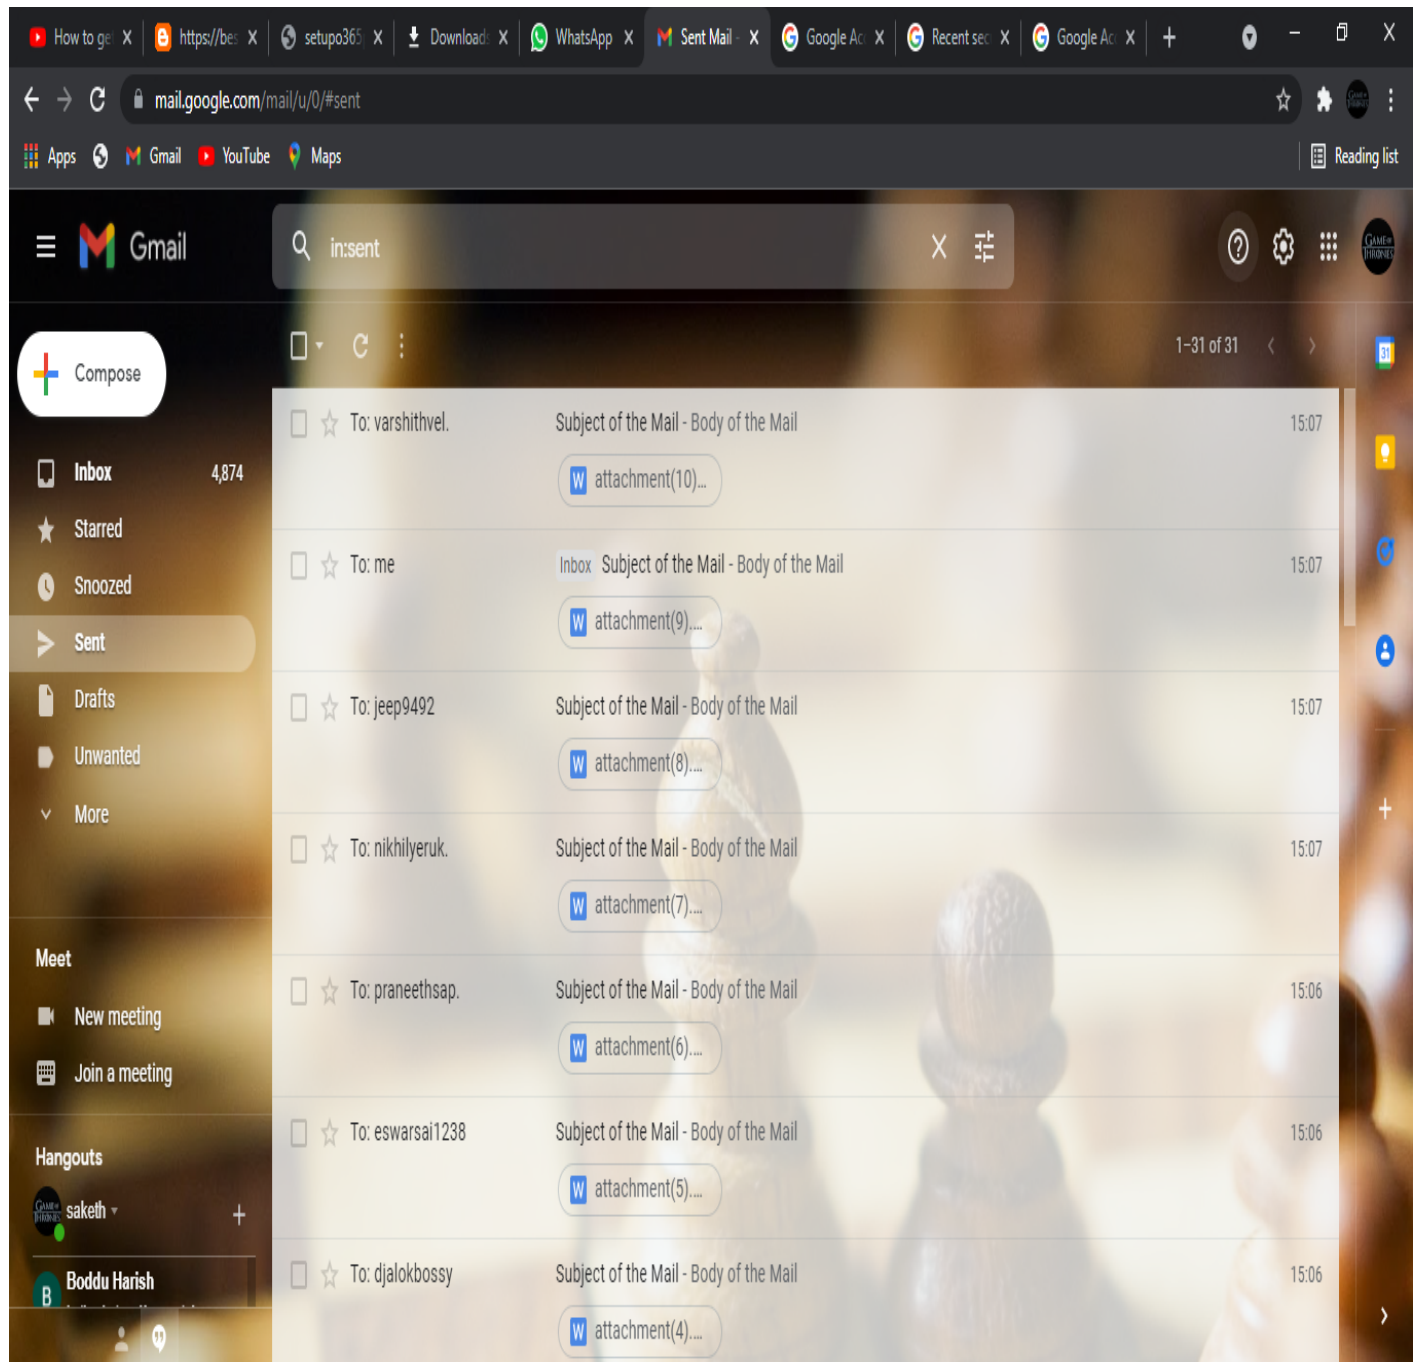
How to ge X | https://be: X | setupo365 X | Download X | WhatsApp X | Sent Mail - X | Google Ac X | Recent sec X | Google Ac X | +

mail.google.com/mail/u/0/#sent

Apps | Gmail | YouTube | Maps | Reading list

Gmail

in:sent

Compose

Inbox 4,874
Starred
Snoozed
Sent
Drafts
Unwanted
More

Meet
New meeting
Join a meeting

Hangouts
saketh
Boddu Harish

1–31 of 31

| | | |
|---|---|---|
| To: varshithvel. | Subject of the Mail - Body of the Mail<br>attachment(10)... | 15:07 |
| To: me | Inbox Subject of the Mail - Body of the Mail<br>attachment(9).... | 15:07 |
| To: jeep9492 | Subject of the Mail - Body of the Mail<br>attachment(8).... | 15:07 |
| To: nikhilyeruk. | Subject of the Mail - Body of the Mail<br>attachment(7).... | 15:07 |
| To: praneethsap. | Subject of the Mail - Body of the Mail<br>attachment(6).... | 15:06 |
| To: eswarsai1238 | Subject of the Mail - Body of the Mail<br>attachment(5).... | 15:06 |
| To: djalokbossy | Subject of the Mail - Body of the Mail<br>attachment(4).... | 15:06 |